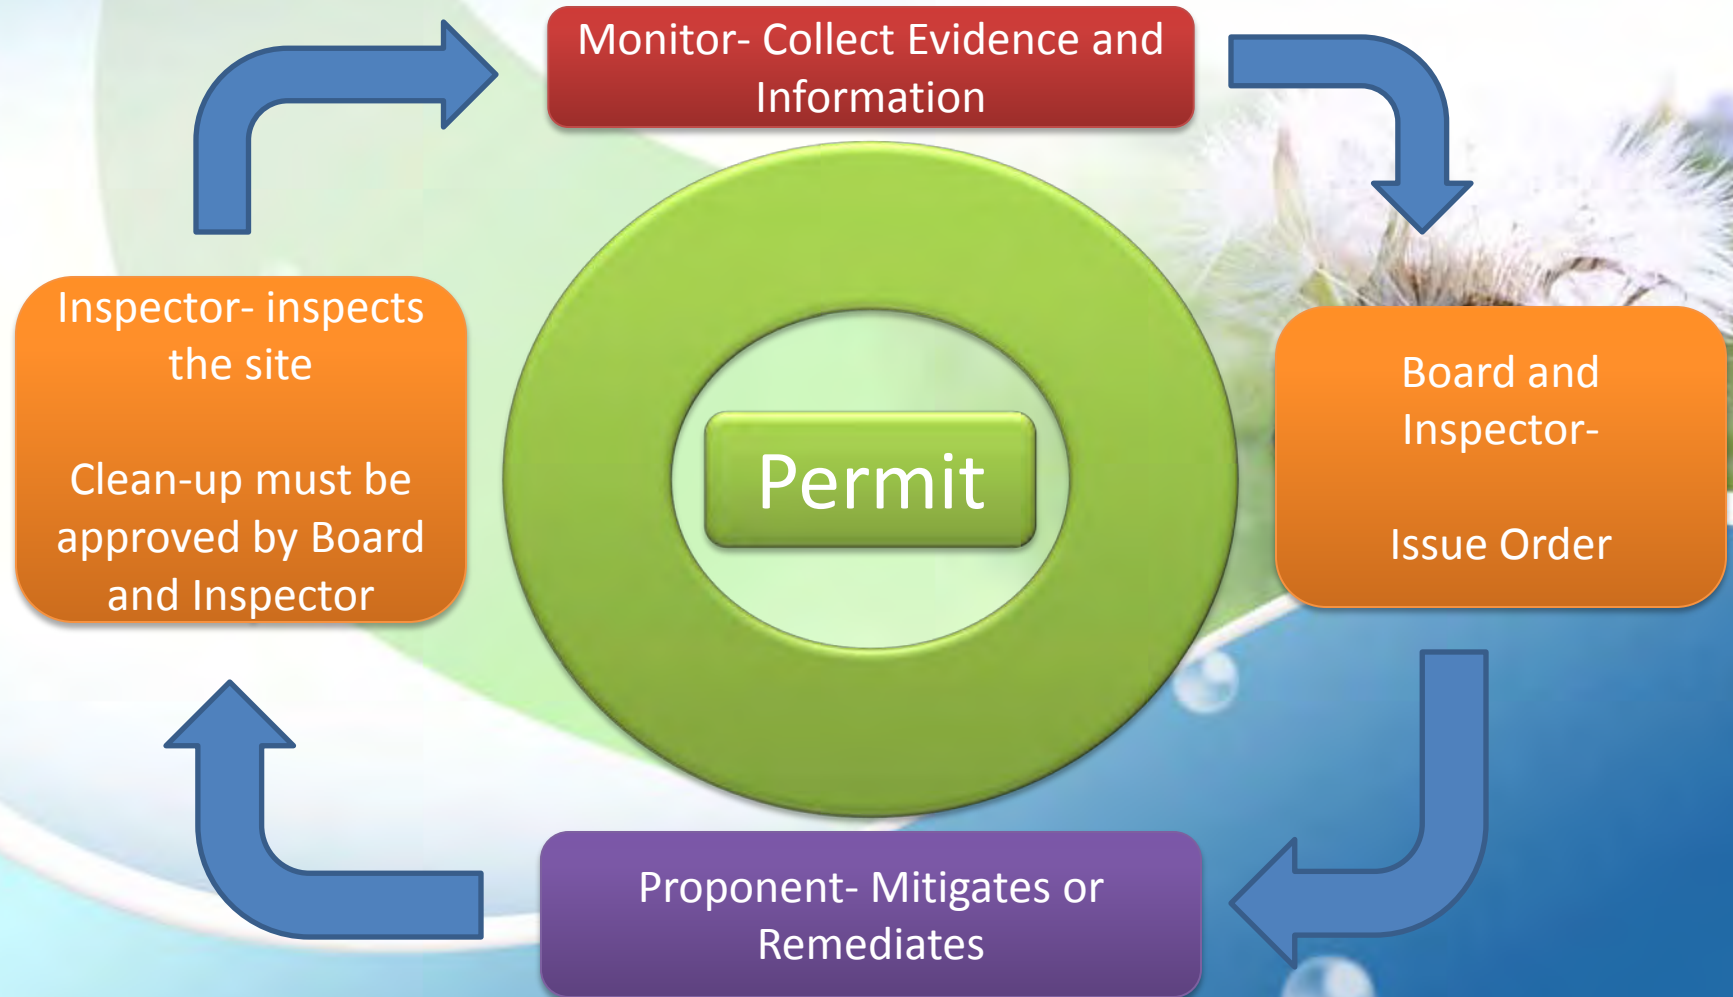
Monitor- Collect Evidence and Information

Board and Inspector-

Issue Order

Proponent- Mitigates or Remediates

Inspector- inspects the site

Clean-up must be approved by Board and Inspector

Permit